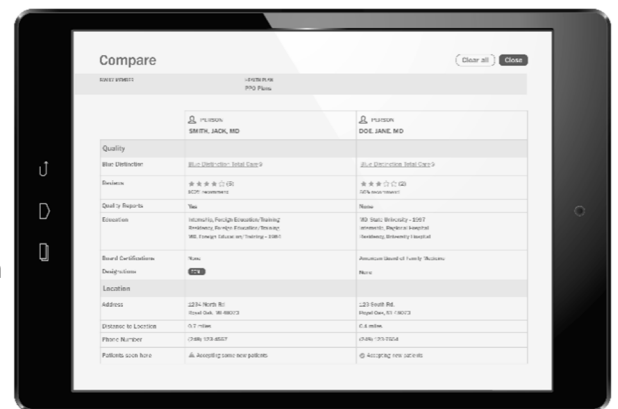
Compare

Clear all Close

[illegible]

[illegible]
PPO Plans

| | PERSON SMITH, JACK, MD | PERSON DOE, JANE, MD |
|---|---|---|
| Quality | | |
| Blue Distinction | Blue Distinction Total Care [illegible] | Blue Distinction Total Care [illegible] |
| Reviews | ★★★★☆ (6) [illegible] | ★★★☆☆ (2) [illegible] |
| Quality Reports | Yes | None |
| Education | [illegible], Foreign Education/Training Residency, Foreign Education/Training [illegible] | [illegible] University - 1987 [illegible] Residency, University Hospital |
| Board Certifications | None | American Board of Family Medicine |
| Designations | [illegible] | None |
| Location | | |
| Address | 1234 North Rd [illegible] | 123 South Rd. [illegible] |
| Distance to Location | 0.7 miles | 0.4 miles |
| Phone Number | (248) 123-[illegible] | (248) 123-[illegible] |
| Patients seen here | Accepting some new patients | Accepting new patients |